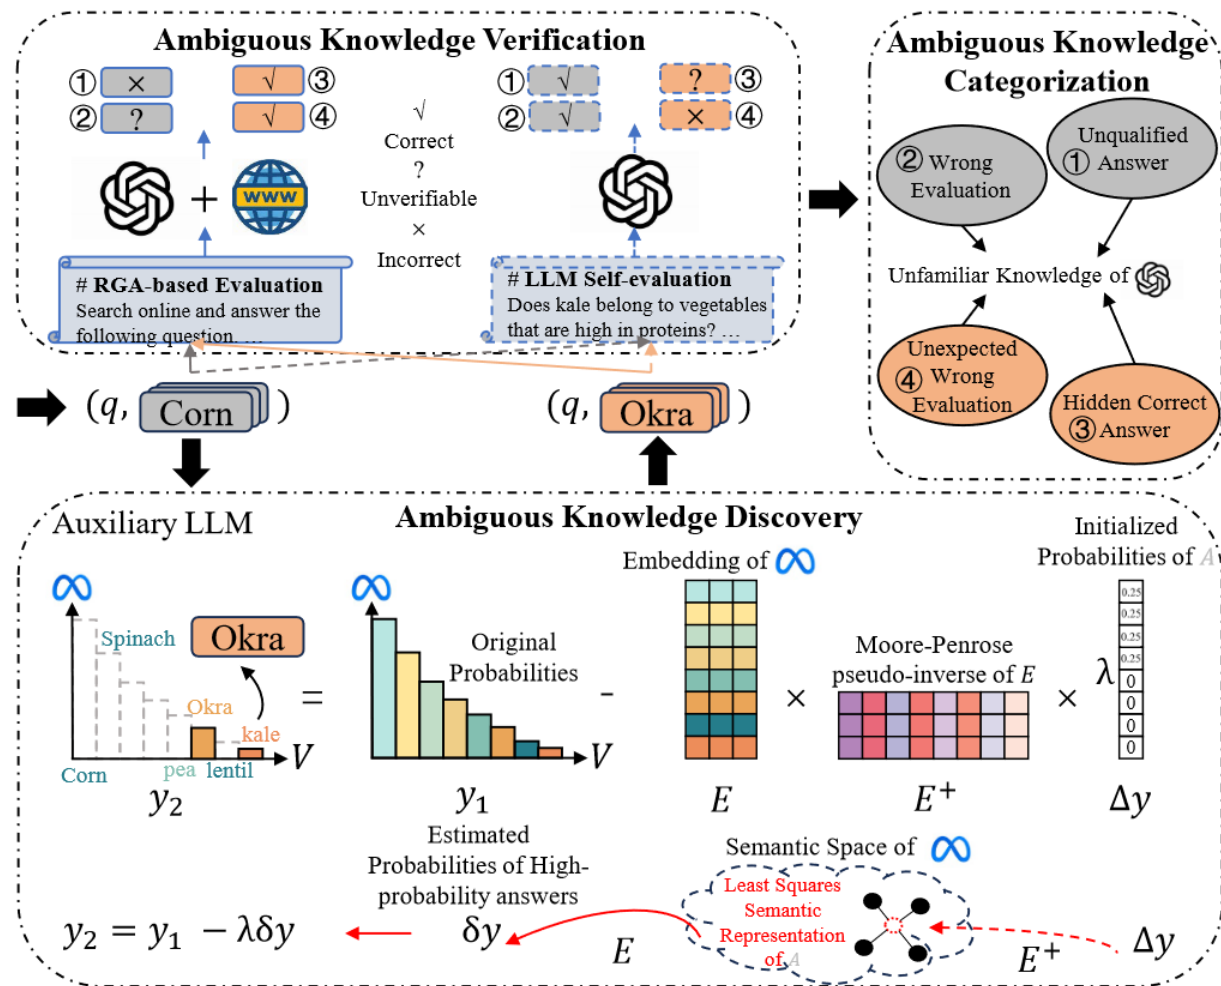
Ambiguous Knowledge Verification

① × ② ? √ ③ √ ④

① √ ② √ ? ③ × ④

√ Correct
? Unverifiable
× Incorrect

# RGA-based Evaluation
Search online and answer the following question. …

# LLM Self-evaluation
Does kale belong to vegetables that are high in proteins? …

Ambiguous Knowledge Categorization

Unqualified ① Answer
② Wrong Evaluation
Unfamiliar Knowledge of
Unexpected ④ Wrong Evaluation
Hidden Correct ③ Answer

$(q,$ Corn $)$
$(q,$ Okra $)$

Ambiguous Knowledge Discovery

Auxiliary LLM

Spinach Okra
Okra kale
Corn pea lentil $V$
$y_2$

$=$

Original Probabilities
$V$
$y_1$

-

Embedding of
$E$

×

Moore-Penrose pseudo-inverse of $E$
$E^+$

×

Initialized Probabilities of $A$
λ
0.25 0.25 0.25 0.25 0 0 0 0
$\Delta y$

Estimated Probabilities of High-probability answers

Semantic Space of
Least Squares Semantic Representation of $A$

$y_2 = y_1 - \lambda\delta y$
$\delta y$
$E$
$E^+$
$\Delta y$